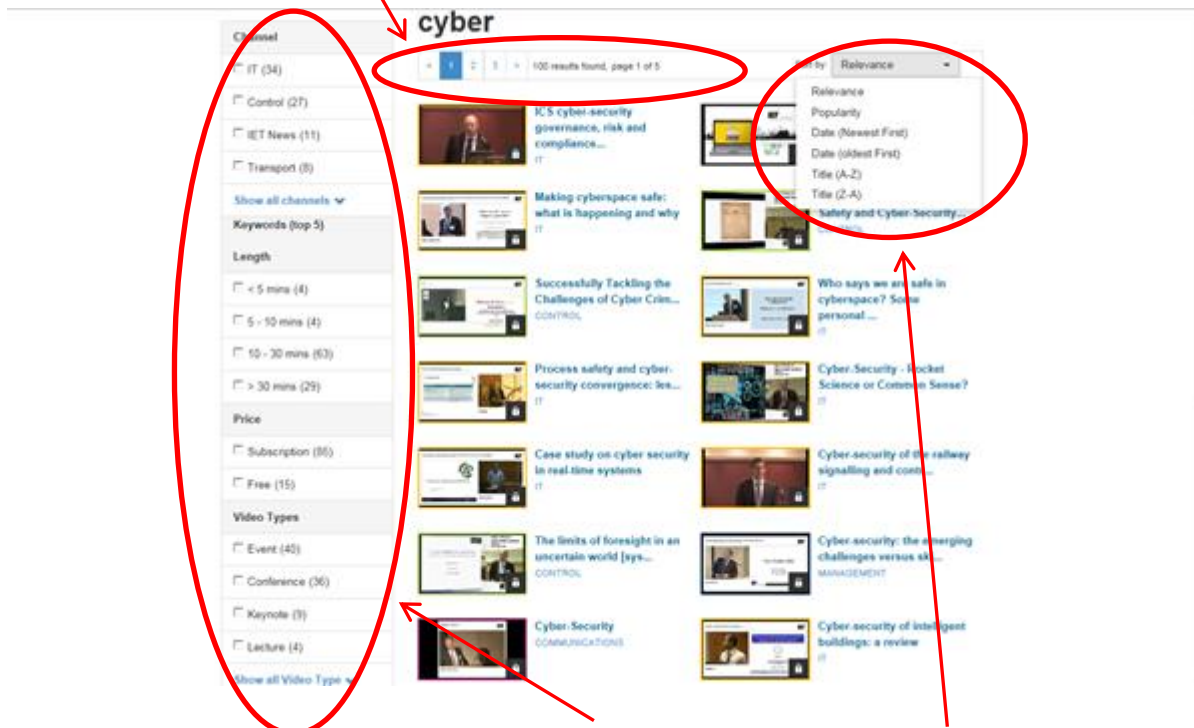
cyber

Channel
IT (34)
Control (27)
IET News (11)
Transport (8)
Show all channels
Keywords (top 5)
Length
< 5 mins (4)
5 - 10 mins (4)
10 - 30 mins (63)
> 30 mins (29)
Price
Subscription (85)
Free (15)
Video Types
Event (40)
Conference (36)
Keynote (9)
Lecture (4)
Show all Video Type

« 1 2 3 » 100 results found, page 1 of 5

Sort by Relevance
Relevance
Popularity
Date (Newest First)
Date (oldest First)
Title (A-Z)
Title (Z-A)

ICS cyber-security governance, risk and compliance...
IT

Safety and Cyber-Security...

Making cyberspace safe: what is happening and why
IT

Successfully Tackling the Challenges of Cyber Crim...
CONTROL

Who says we are safe in cyberspace? Some personal ...
IT

Process safety and cyber-security convergence: les...
IT

Cyber-Security - Rocket Science or Common Sense?
IT

Case study on cyber security in real-time systems
IT

Cyber-security of the railway signalling and contr...
IT

The limits of foresight in an uncertain world [sys...
CONTROL

Cyber-security: the emerging challenges versus sk...
MANAGEMENT

Cyber-Security
COMMUNICATIONS

Cyber-security of intelligent buildings: a review
IT